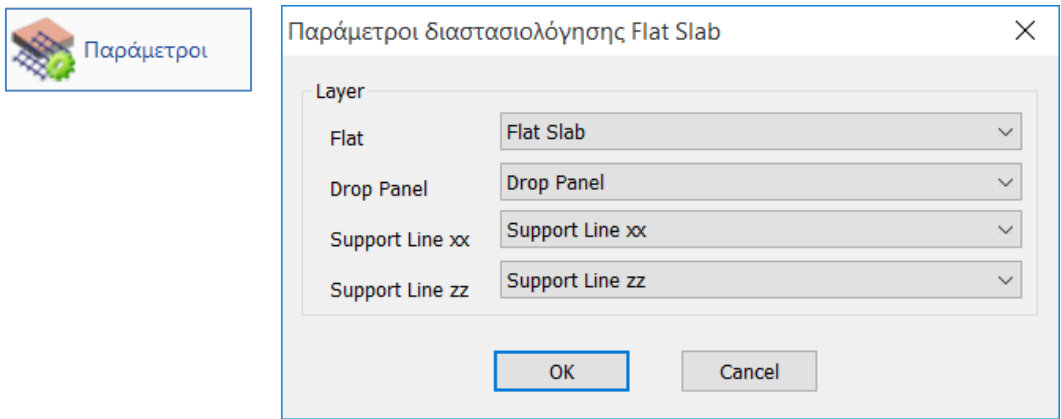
Παράμετροι

Παράμετροι διαστασιολόγησης Flat Slab

Layer

| | |
|---|---|
| Flat | Flat Slab |
| Drop Panel | Drop Panel |
| Support Line xx | Support Line xx |
| Support Line zz | Support Line zz |

OK
Cancel